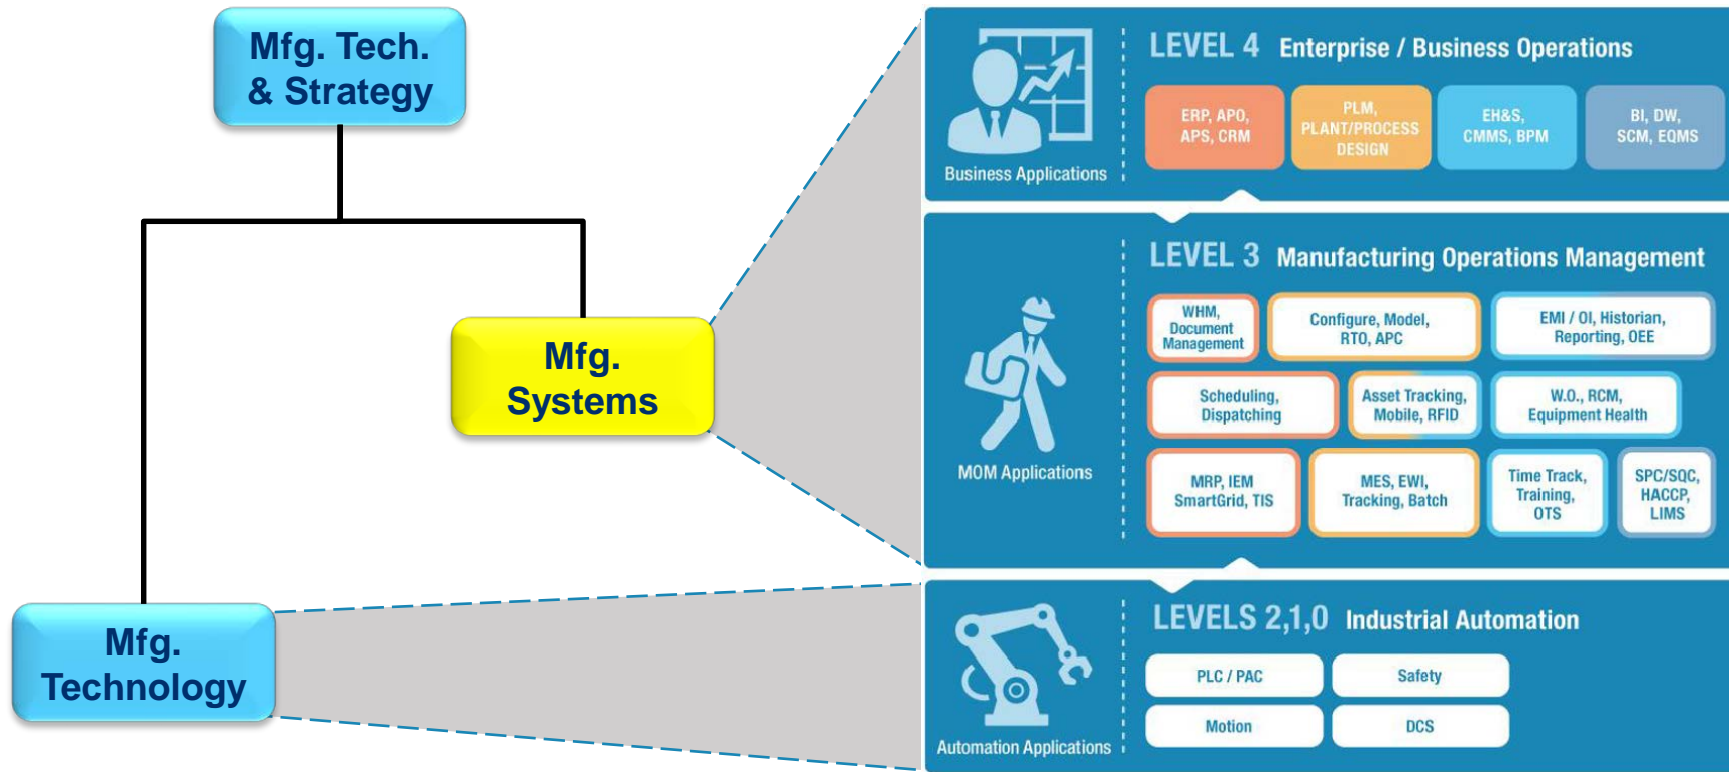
Mfg. Tech. & Strategy

Mfg. Systems

Mfg. Technology

Business Applications

LEVEL 4 Enterprise / Business Operations

ERP, APO, APS, CRM

PLM, PLANT/PROCESS DESIGN

EH&S, CMMS, BPM

BI, DW, SCM, EQMS

MOM Applications

LEVEL 3 Manufacturing Operations Management

WHM, Document Management

Configure, Model, RTO, APC

EMI / OI, Historian, Reporting, OEE

Scheduling, Dispatching

Asset Tracking, Mobile, RFID

W.O., RCM, Equipment Health

MRP, IEM SmartGrid, TIS

MES, EWI, Tracking, Batch

Time Track, Training, OTS

SPC/SQC, HACCP, LIMS

Automation Applications

LEVELS 2,1,0 Industrial Automation

PLC / PAC

Safety

Motion

DCS